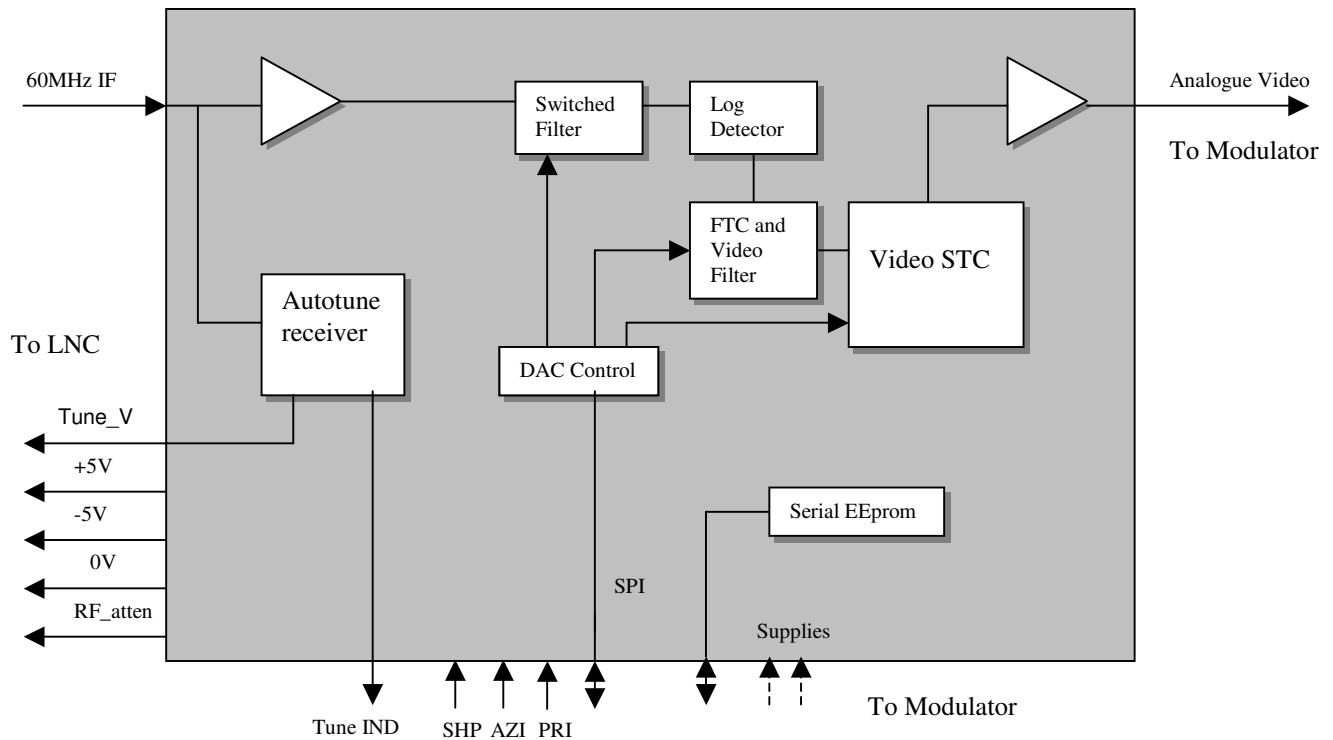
60MHz IF

Switched Filter

Log Detector

Analogue Video

To Modulator

FTC and Video Filter

Video STC

Autotune receiver

To LNC

DAC Control

Tune_V

+5V

-5V

0V

RF_atten

Serial EEprom

SPI

Supplies

Tune IND

SHP AZI PRI

To Modulator